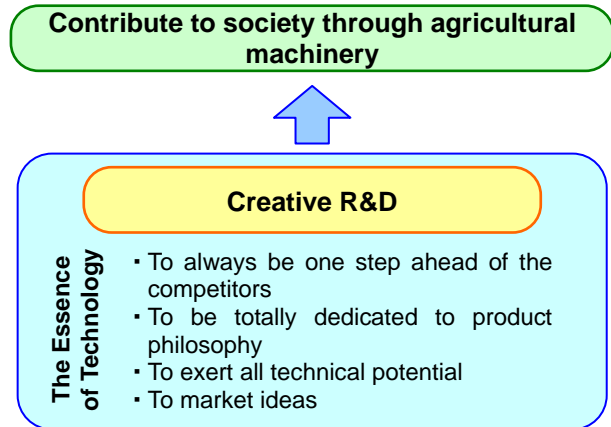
Contribute to society through agricultural machinery

Creative R&D

The Essence of Technology

・To always be one step ahead of the competitors
・To be totally dedicated to product philosophy
・To exert all technical potential
・To market ideas